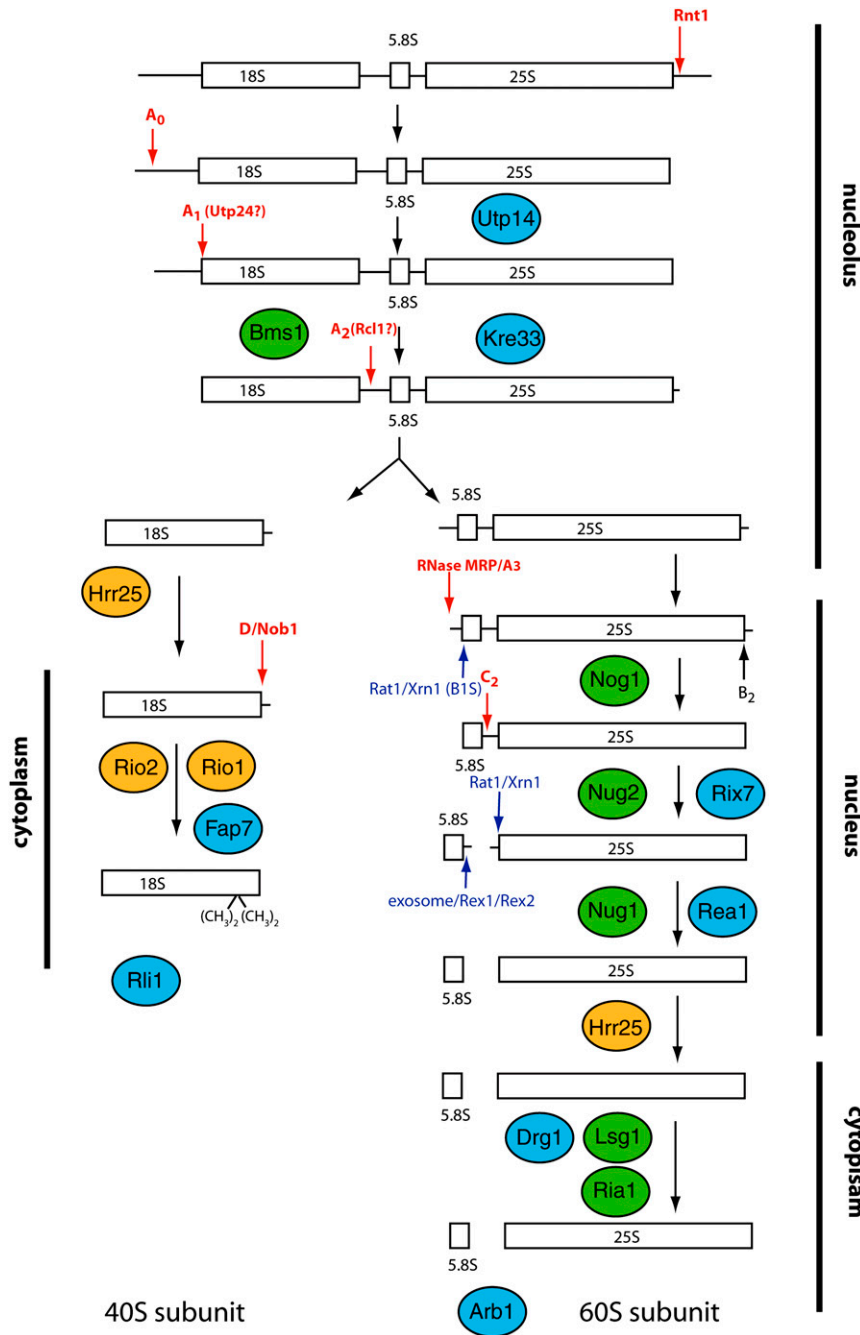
Rnt1
5.8S
18S
25S
nucleolus
$A_0$
18S
25S
5.8S
Utp14
$A_1$ (Utp24?)
18S
25S
5.8S
Bms1
$A_2$(Rcl1?)
Kre33
18S
25S
5.8S
5.8S
18S
25S
Hrr25
RNase MRP/A3
D/Nob1
25S
Rat1/Xrn1 (B1S)
Nog1
$B_2$
cytoplasm
18S
$C_2$
25S
5.8S
Rio2
Rio1
Rat1/Xrn1
Nug2
Rix7
nucleus
Fap7
5.8S
25S
18S
$(CH_3)_2$ $(CH_3)_2$
exosome/Rex1/Rex2
Nug1
Rea1
Rli1
25S
5.8S
Hrr25
5.8S
cytoplsam
Drg1
Lsg1
Ria1
25S
5.8S
40S subunit
Arb1
60S subunit